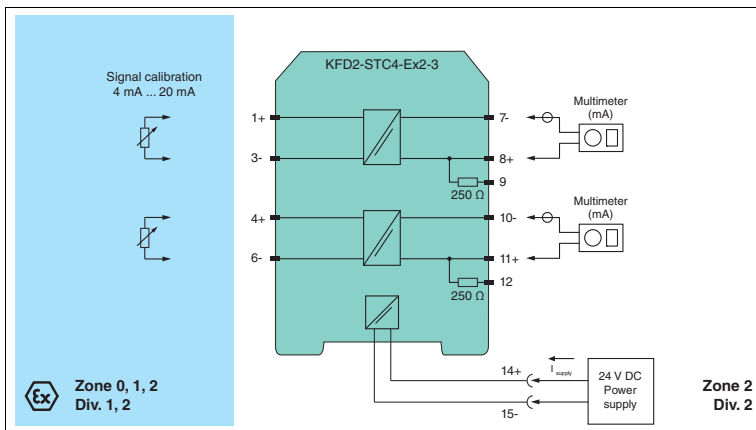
Signal calibration
4 mA ... 20 mA

KFD2-STC4-Ex2-3

1+
3-
4+
6-

7-
8+
9
250 Ω
10-
11+
12
250 Ω

Multimeter
(mA)

Multimeter
(mA)

14+
15-
$I_{supply}$

24 V DC
Power
supply

Zone 0, 1, 2
Div. 1, 2

Zone 2
Div. 2